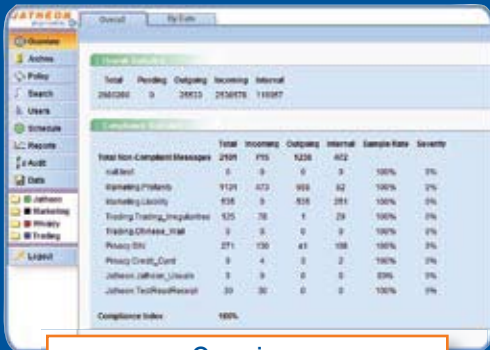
JATHEON

Overall | By Date

Overview
Archive
Policy
Search
Users
Schedule
Reports
Audit
Data

Jatheon
Marketing
Privacy
Trading

Logout

Overall Statistics

| Total | Pending | Outgoing | Incoming | Internal |
|---|---|---|---|---|
| 2660260 | 0 | 29533 | 2530576 | 110087 |

Compliance Statistics

| | Total | Incoming | Outgoing | Internal | Sample Rate | Severity |
|---|---|---|---|---|---|---|
| Total Non-Compliant Messages | 2101 | 715 | 1236 | 472 | | |
| null test | 0 | 0 | 0 | 0 | 100% | 0% |
| Marketing Profanity | 1121 | 473 | 966 | 62 | 100% | 0% |
| Marketing Liability | 636 | 0 | 636 | 281 | 100% | 0% |
| Trading Trading_Irregularities | 525 | 78 | 1 | 29 | 100% | 0% |
| Trading Offshore_Wall | 0 | 0 | 0 | 0 | 100% | 0% |
| Privacy SIN | 271 | 130 | 41 | 108 | 100% | 0% |
| Privacy Credit_Card | 9 | 4 | 3 | 2 | 100% | 0% |
| Jatheon Jatheon_Unsafe | 9 | 9 | 0 | 0 | 60% | 0% |
| Jatheon TestReadReceipt | 30 | 30 | 0 | 0 | 100% | 0% |

Compliance Index 100%

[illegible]